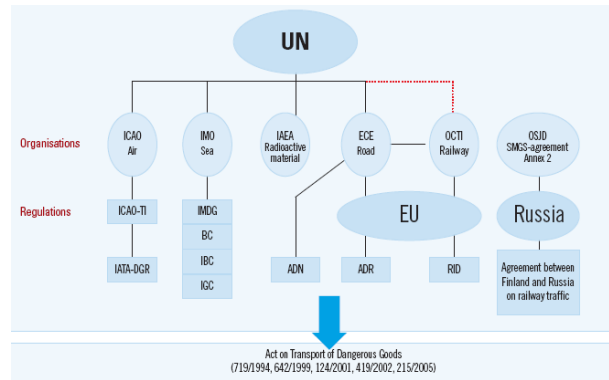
UN

Organisations

ICAO
Air

IMO
Sea

IAEA
Radioactive
material

ECE
Road

OCTI
Railway

OSJD
SMGS-agreement
Annex 2

Regulations

ICAO-TI

IMDG

BC

IBC

IGC

IATA-DGR

EU

Russia

ADN

ADR

RID

Agreement between Finland and Russia on railway traffic

Act on Transport of Dangerous Goods
(719/1994, 642/1999, 124/2001, 419/2002, 215/2005)